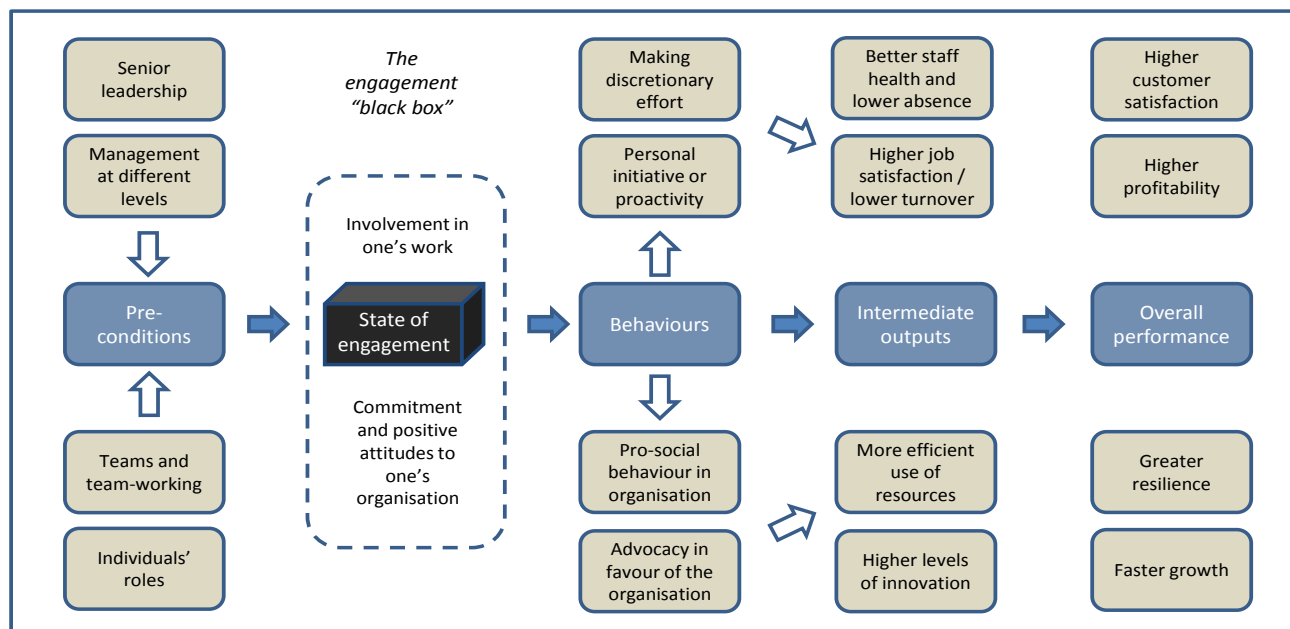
Senior leadership

Management at different levels

Pre-conditions

Teams and team-working

Individuals' roles

The engagement "black box"

Involvement in one's work

State of engagement

Commitment and positive attitudes to one's organisation

Making discretionary effort

Personal initiative or proactivity

Behaviours

Pro-social behaviour in organisation

Advocacy in favour of the organisation

Better staff health and lower absence

Higher job satisfaction / lower turnover

Intermediate outputs

More efficient use of resources

Higher levels of innovation

Higher customer satisfaction

Higher profitability

Overall performance

Greater resilience

Faster growth